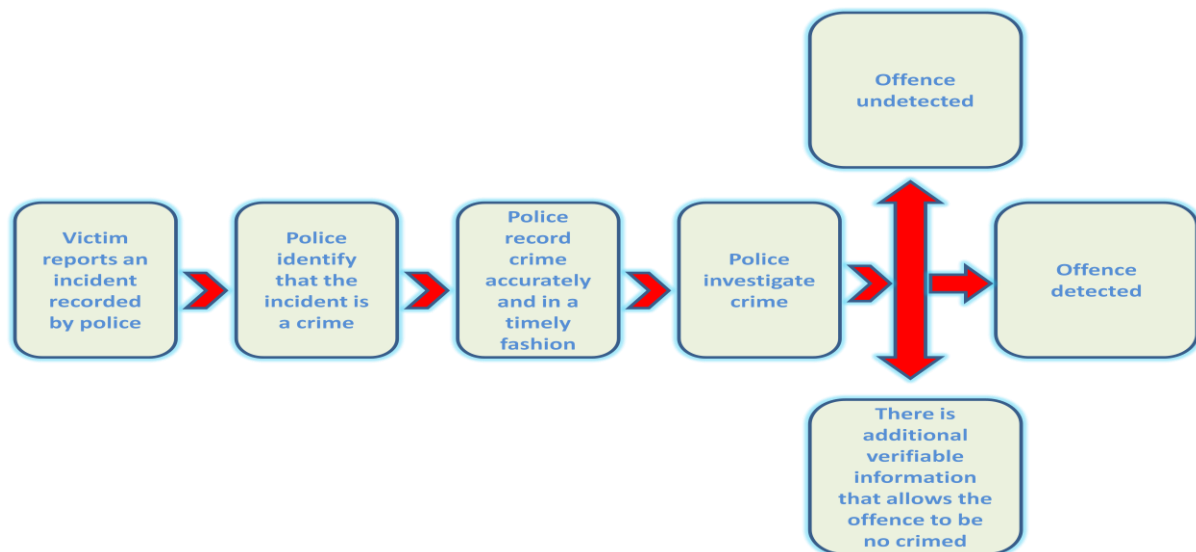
Victim reports an incident recorded by police

Police identify that the incident is a crime

Police record crime accurately and in a timely fashion

Police investigate crime

Offence undetected

Offence detected

There is additional verifiable information that allows the offence to be no crimed